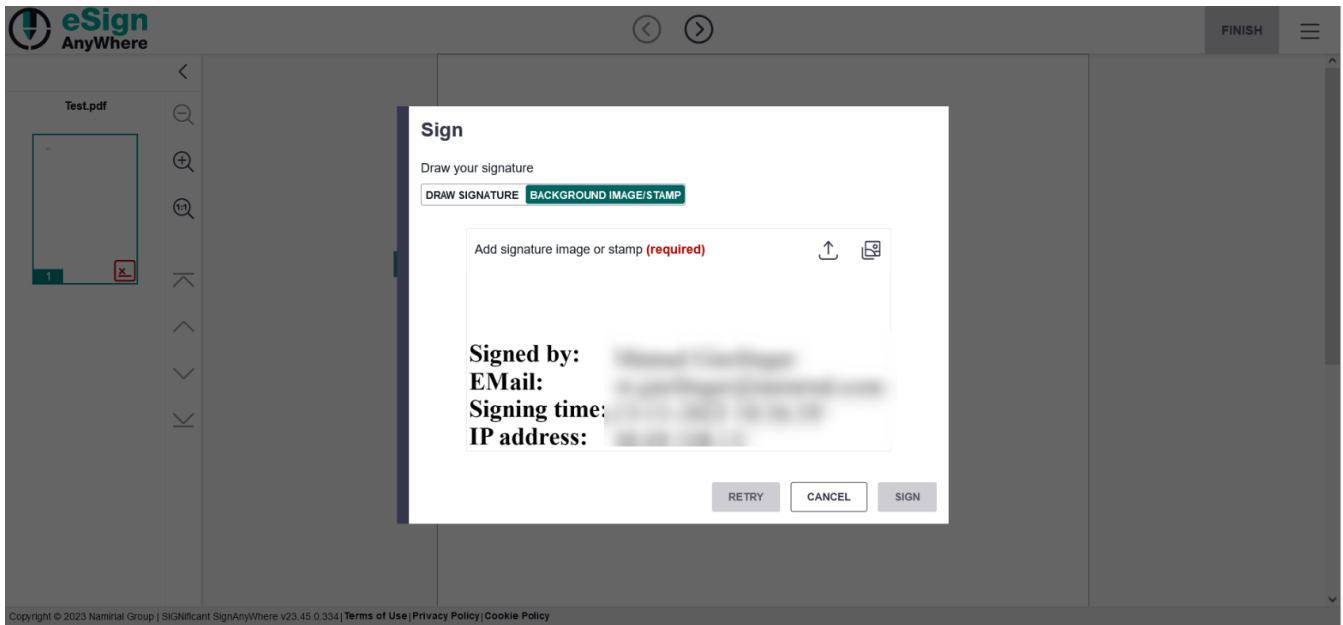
eSign AnyWhere

FINISH

Test.pdf

1

Sign

Draw your signature

DRAW SIGNATURE BACKGROUND IMAGE/STAMP

Add signature image or stamp (required)

Signed by: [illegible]
EMail: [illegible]
Signing time: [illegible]
IP address: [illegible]

RETRY CANCEL SIGN

Copyright © 2023 Namirial Group | SIGNificant SignAnyWhere v23.45.0.334 | Terms of Use | Privacy Policy | Cookie Policy